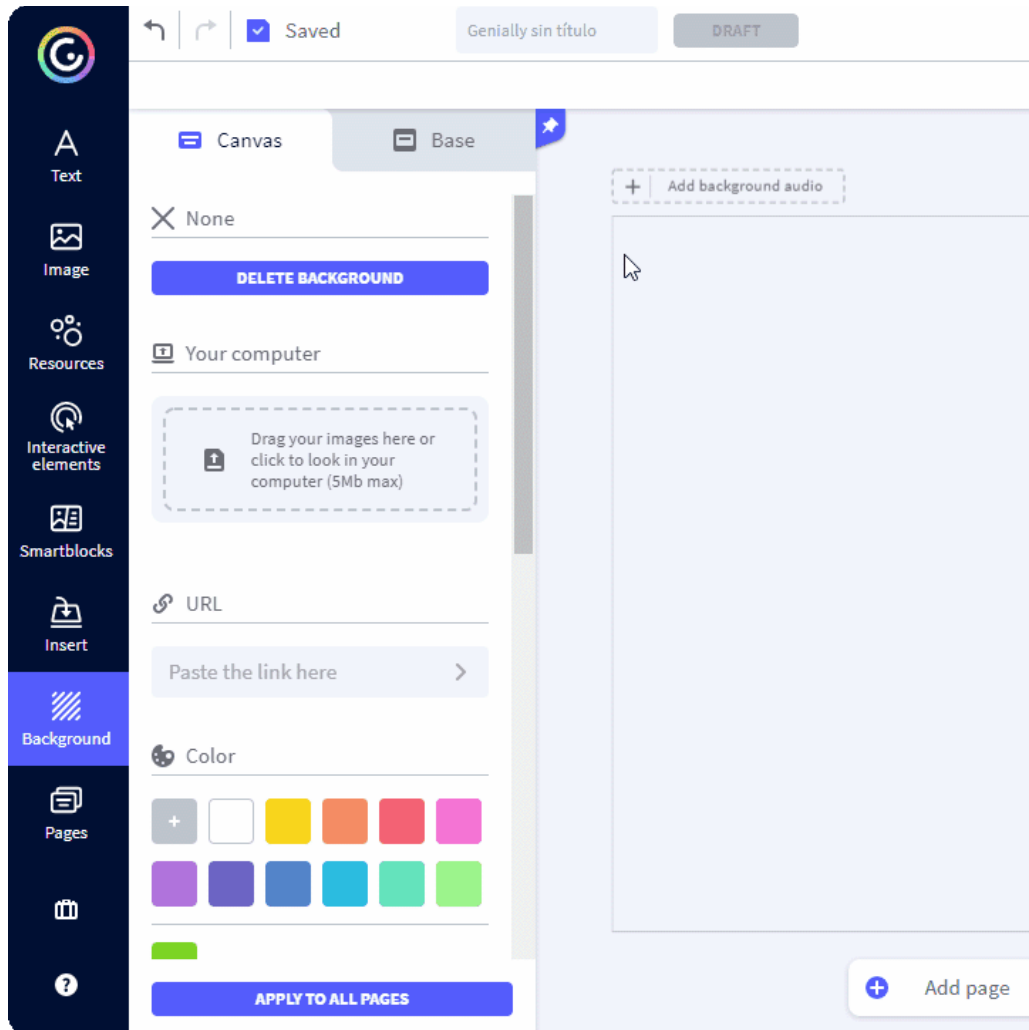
Saved
Genially sin título
DRAFT

Text
Image
Resources
Interactive elements
Smartblocks
Insert
Background
Pages

Canvas
Base

None
DELETE BACKGROUND

Your computer
Drag your images here or click to look in your computer (5Mb max)

URL
Paste the link here

Color
+

APPLY TO ALL PAGES

Add background audio

Add page